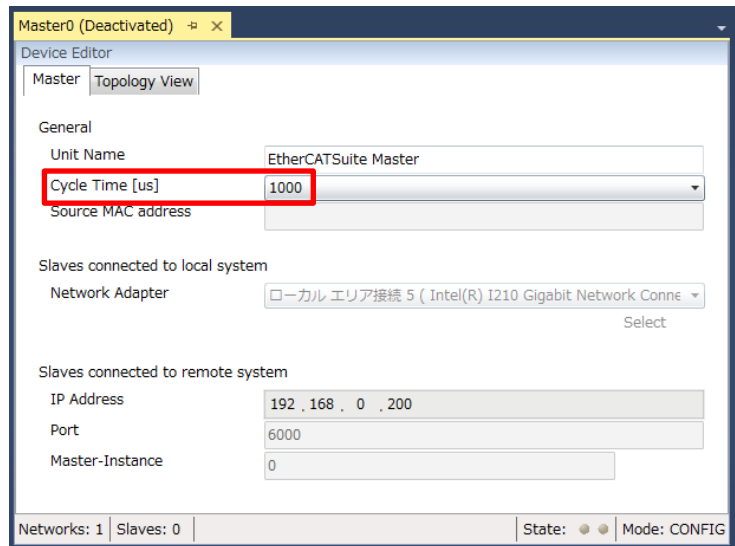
Master0 (Deactivated)

Device Editor

Master | Topology View

General

Unit Name | EtherCATSuite Master

Cycle Time [us] | 1000

Source MAC address

Slaves connected to local system

Network Adapter | ローカル エリア接続 5 ( Intel(R) I210 Gigabit Network Conne

Select

Slaves connected to remote system

IP Address | 192 . 168 . 0 . 200

Port | 6000

Master-Instance | 0

Networks: 1 | Slaves: 0 | State: | Mode: CONFIG